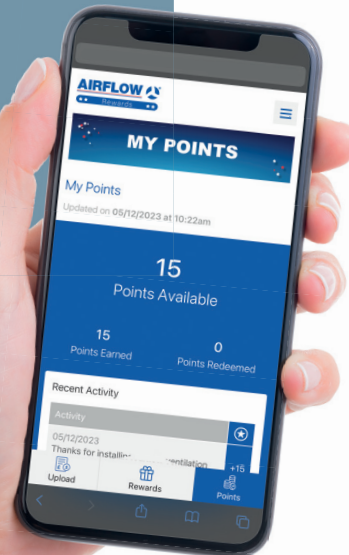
AIRFLOW
Rewards

MY POINTS

My Points

Updated on 05/12/2023 at 10:22am

15
Points Available

15
Points Earned

0
Points Redeemed

Recent Activity

Activity

05/12/2023
Thanks for installing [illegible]entilation

+15

Upload

Rewards

Points